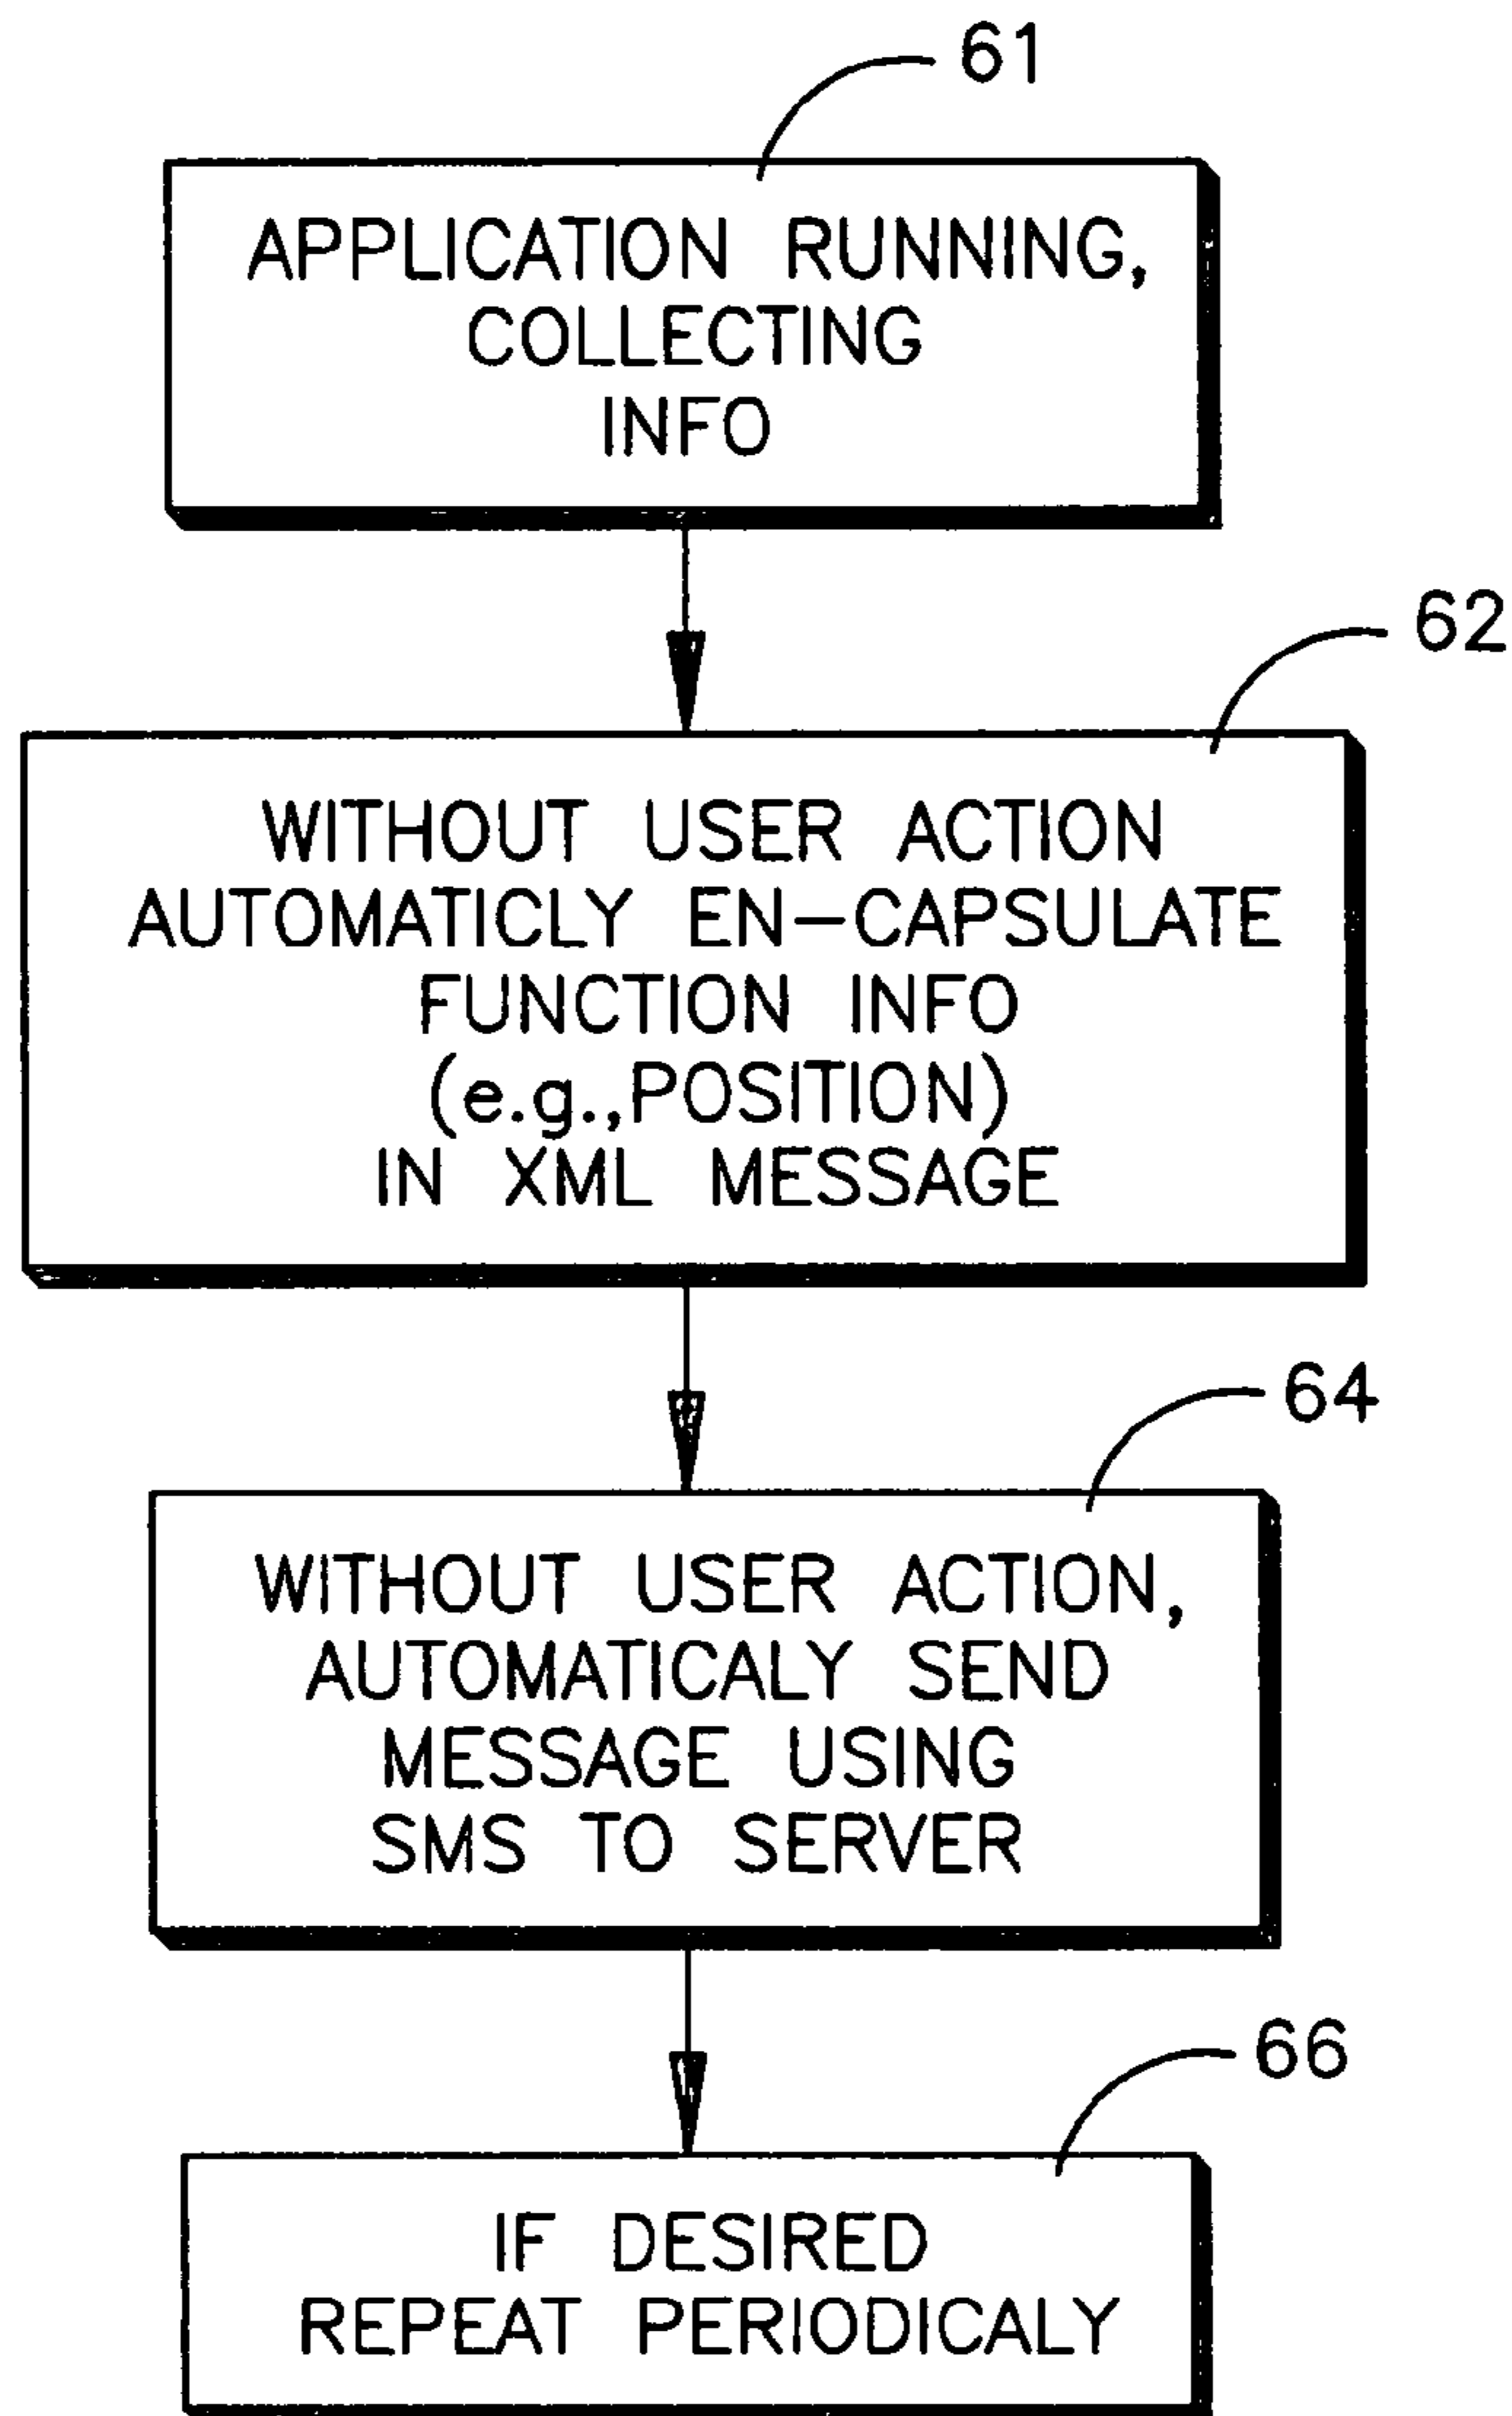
61

APPLICATION RUNNING, COLLECTING INFO

62

WITHOUT USER ACTION AUTOMATICLY EN-CAPSULATE FUNCTION INFO (e.g.,POSITION) IN XML MESSAGE

64

WITHOUT USER ACTION, AUTOMATICALY SEND MESSAGE USING SMS TO SERVER

66

IF DESIRED REPEAT PERIODICALY